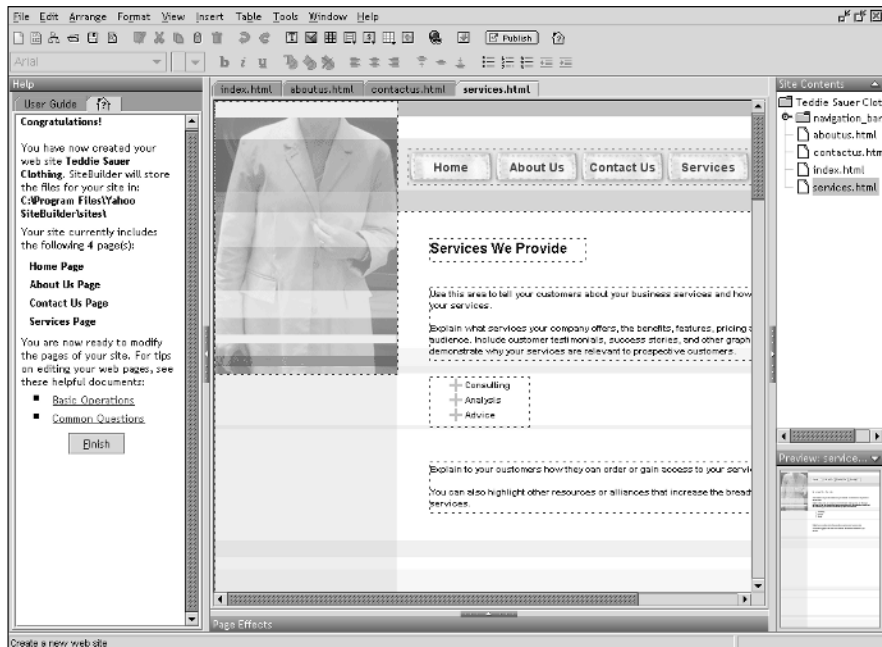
File Edit Arrange Format View Insert Table Tools Window Help

Publish

Arial

b i u

Help

User Guide

Congratulations!

You have now created your web site **Teddie Sauer Clothing**. SiteBuilder will store the files for your site in: **C:\Program Files\Yahoo SiteBuilder\sites\**

Your site currently includes the following 4 page(s):

**Home Page**

**About Us Page**

**Contact Us Page**

**Services Page**

You are now ready to modify the pages of your site. For tips on editing your web pages, see these helpful documents:

- Basic Operations
- Common Questions

Finish

index.html | aboutus.html | contactus.html | services.html

Home | About Us | Contact Us | Services

Services We Provide

Use this area to tell your customers about your business services and how your services.

Explain what services your company offers, the benefits, features, pricing audience. Include customer testimonials, success stories, and other graph demonstrate why your services are relevant to prospective customers.

Consulting
Analysis
Advice

Explain to your customers how they can order or gain access to your servi

You can also highlight other resources or alliances that increase the bread services.

Page Effects

Site Contents

Teddie Sauer Clot
navigation_bar
aboutus.html
contactus.htm
index.html
services.html

Preview: service...

Create a new web site